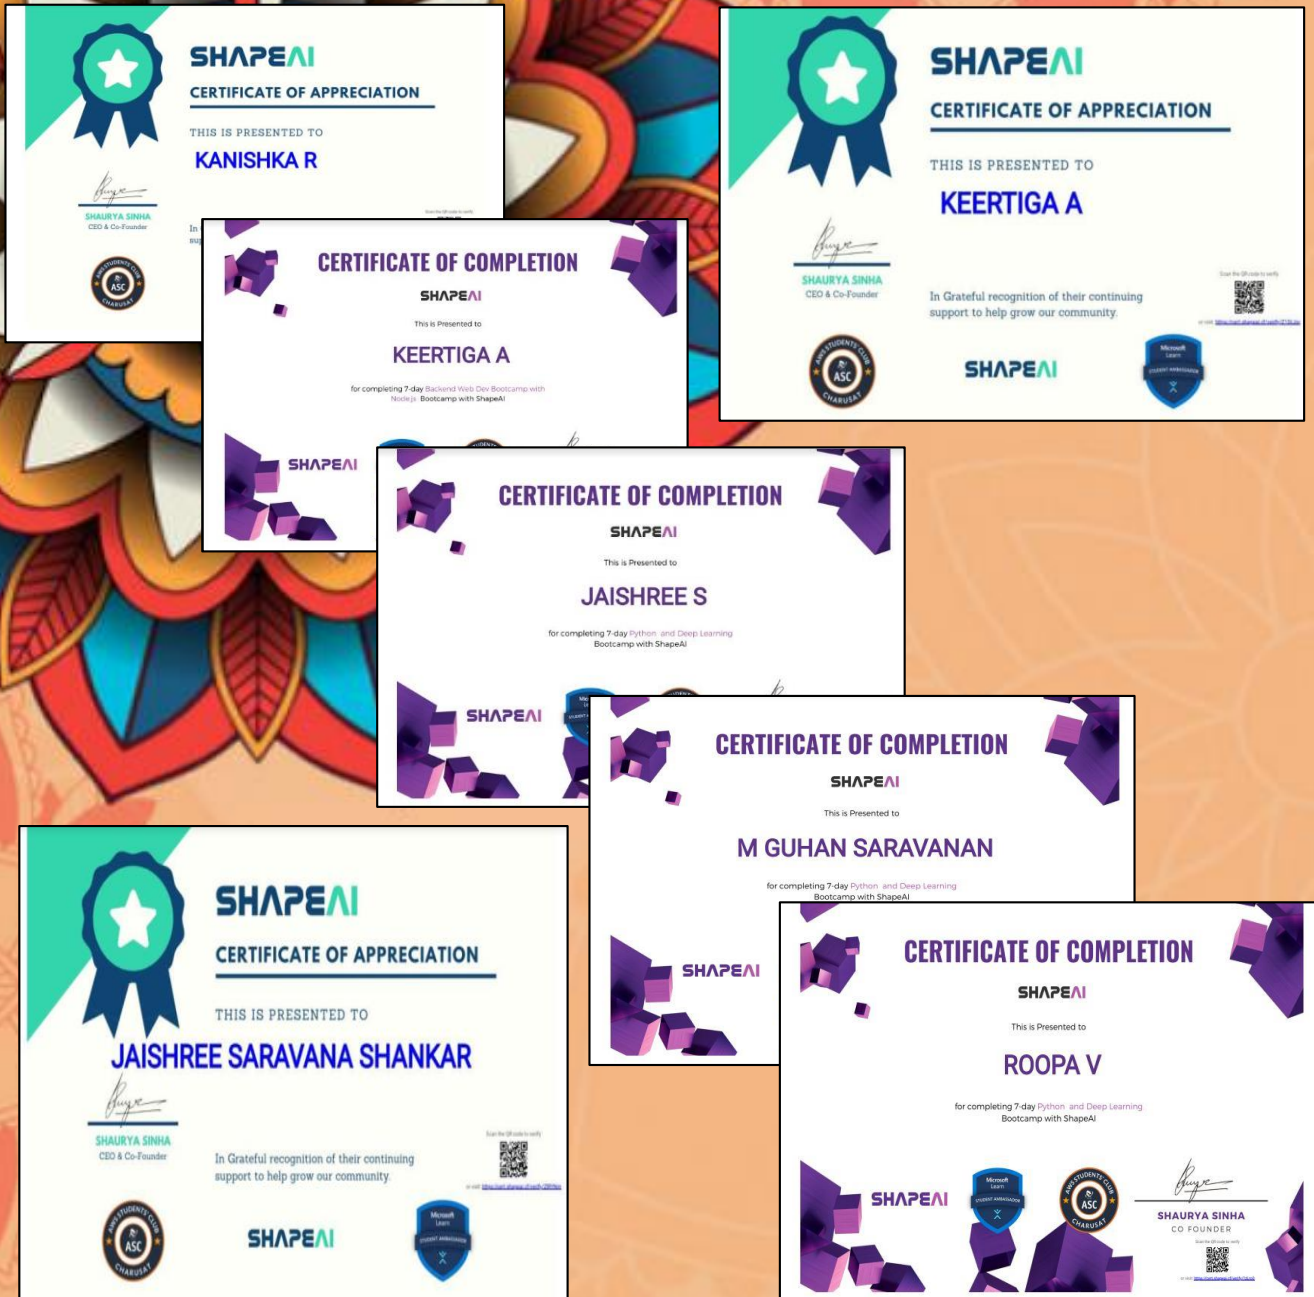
SHAPEAI
CERTIFICATE OF APPRECIATION
THIS IS PRESENTED TO
KANISHKA R
SHAURYA SINHA
CEO & Co-Founder
ASC

CERTIFICATE OF COMPLETION
SHAPEAI
This is Presented to
KEERTIGA A
for completing 7-day Backend Web Dev Bootcamp with Nodejs Bootcamp with ShapeAI
SHAPEAI

SHAPEAI
CERTIFICATE OF APPRECIATION
THIS IS PRESENTED TO
KEERTIGA A
SHAURYA SINHA
CEO & Co-Founder
In Grateful recognition of their continuing support to help grow our community.
Scan the QR code to verify
ASC
SHAPEAI

CERTIFICATE OF COMPLETION
SHAPEAI
This is Presented to
JAISHREE S
for completing 7-day Python and Deep Learning Bootcamp with ShapeAI
SHAPEAI

CERTIFICATE OF COMPLETION
SHAPEAI
This is Presented to
M GUHAN SARAVANAN
for completing 7-day Python and Deep Learning Bootcamp with ShapeAI
SHAPEAI

SHAPEAI
CERTIFICATE OF APPRECIATION
THIS IS PRESENTED TO
JAISHREE SARAVANA SHANKAR
SHAURYA SINHA
CEO & Co-Founder
In Grateful recognition of their continuing support to help grow our community.
Scan the QR code to verify
ASC
SHAPEAI

CERTIFICATE OF COMPLETION
SHAPEAI
This is Presented to
ROOPA V
for completing 7-day Python and Deep Learning Bootcamp with ShapeAI
SHAPEAI
ASC
SHAURYA SINHA
CO FOUNDER